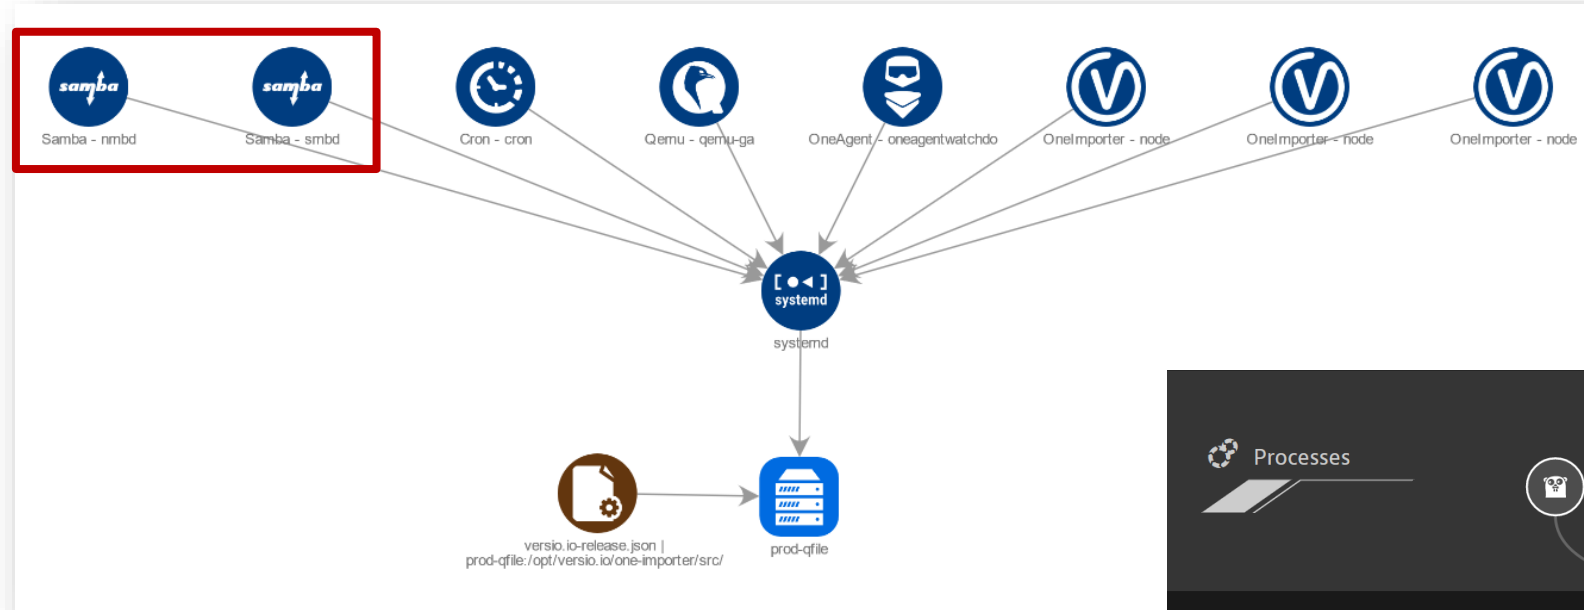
samba
Samba - nmbd

samba
Samba - smbd

Cron - cron

Qemu - qemu-ga

OneAgent - oneagentwatchdo

OneImporter - node

OneImporter - node

OneImporter - node

[●◂]
systemd
systemd

versio.io-release.json |
prod-qfile:/opt/versio.io/one-importer/src/

prod-qfile

Processes